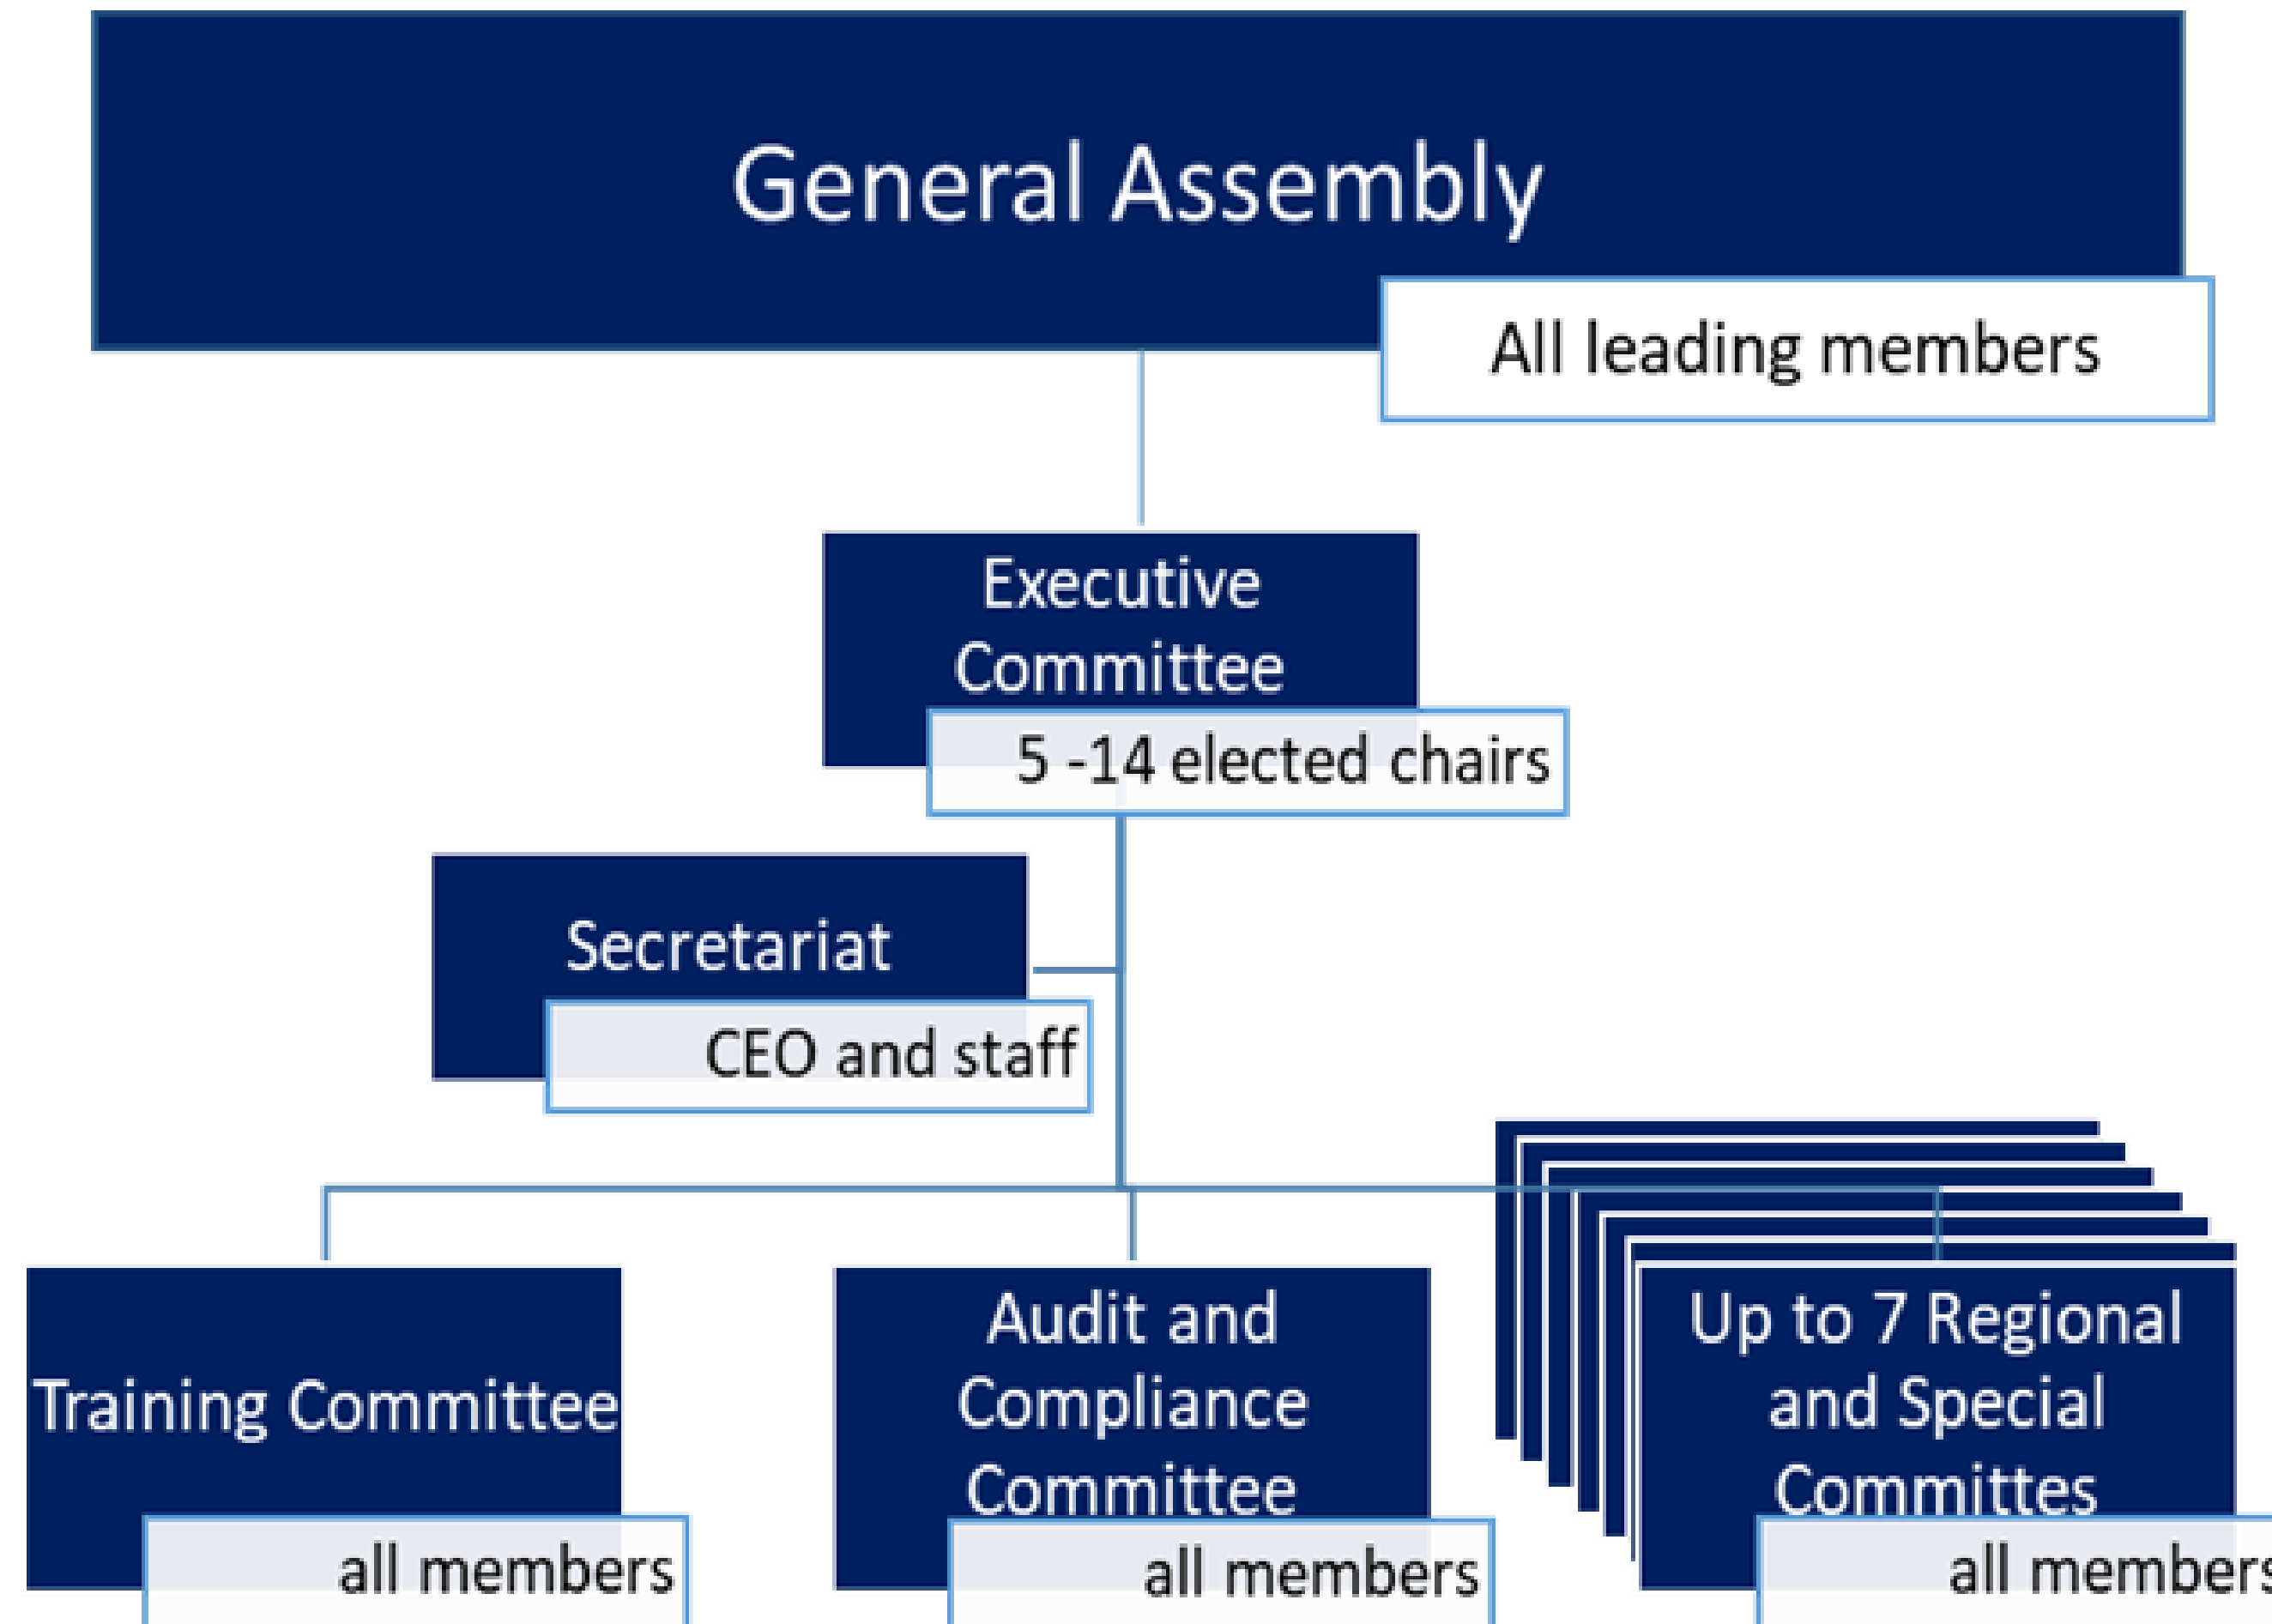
General Assembly

All leading members

Executive Committee

5 -14 elected chairs

Secretariat

CEO and staff

Training Committee

all members

Audit and Compliance Committee

all members

Up to 7 Regional and Special Committes

all members